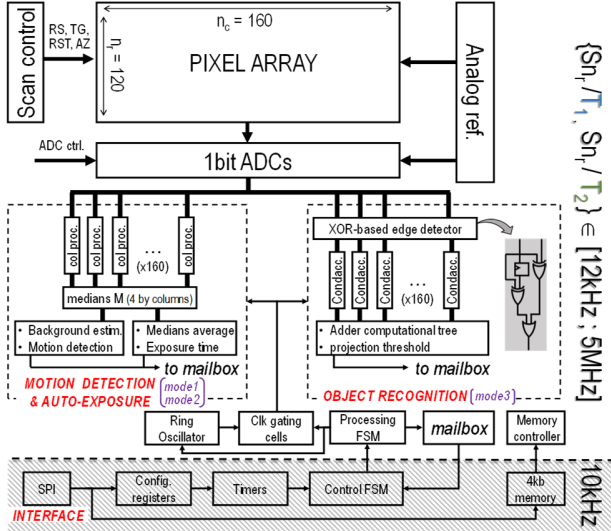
Scan control

RS, TG, RST, AZ

$n_c = 160$

$n_r = 120$

PIXEL ARRAY

Analog ref.

$\{Sn_r/T_1, Sn_r/T_2\} \in [12kHz ; 5MHz]$

ADC ctrl.

1bit ADCs

col proc. | col proc. | col proc. | ... (x160) | col proc.

medians M (4 by columns)

• Background estim.
• Motion detection

• Medians average
• Exposure time

to mailbox

MOTION DETECTION & AUTO-EXPOSURE

mode1
mode2

XOR-based edge detector

Condacc. | Condacc. | Condacc. | ... (x160) | Condacc.

• Adder computational tree
• projection threshold

to mailbox

OBJECT RECOGNITION

mode3

Ring Oscillator

Clk gating cells

Processing FSM

mailbox

Memory controller

10kHz

SPI

Config. registers

Timers

Control FSM

4kb memory

INTERFACE